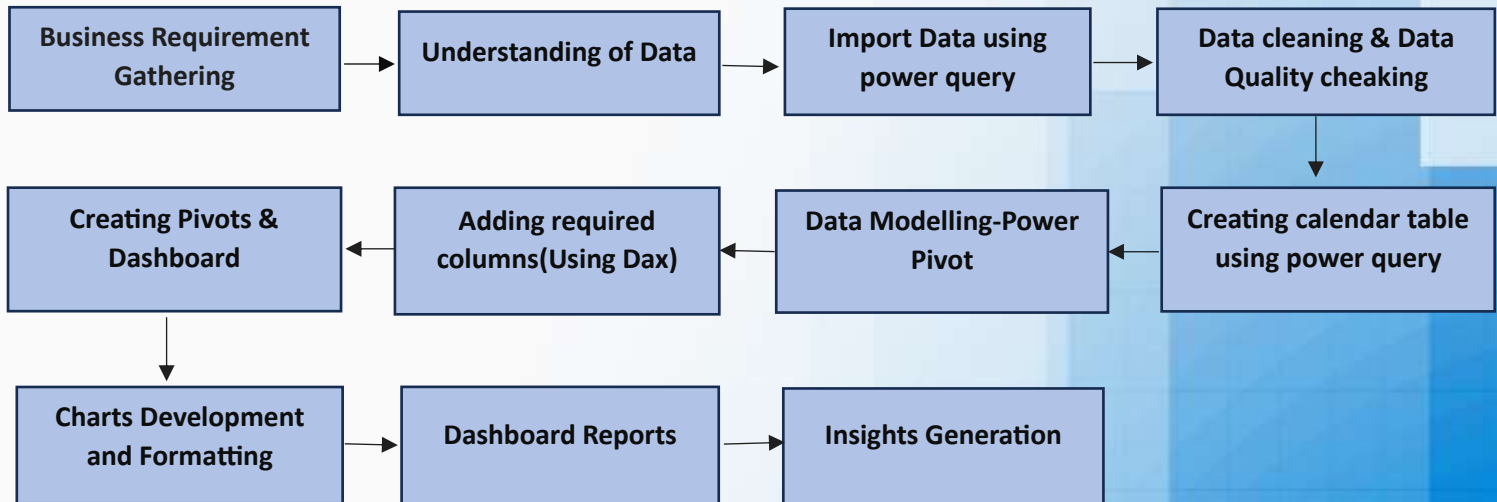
Business Requirement Gathering

Understanding of Data

Import Data using power query

Data cleaning & Data Quality cheaking

Creating calendar table using power query

Data Modelling-Power Pivot

Adding required columns(Using Dax)

Creating Pivots & Dashboard

Charts Development and Formatting

Dashboard Reports

Insights Generation